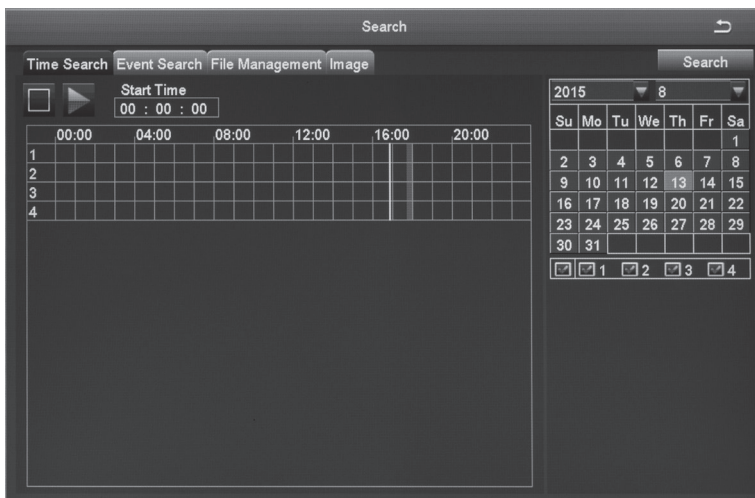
Search

Time Search Event Search File Management Image

Search

Start Time
00 : 00 : 00

| | 00:00 | 04:00 | 08:00 | 12:00 | 16:00 | 20:00 |
|---|---|---|---|---|---|---|
| 1 | | | | | | |
| 2 | | | | | | |
| 3 | | | | | | |
| 4 | | | | | | |

2015 8

| Su | Mo | Tu | We | Th | Fr | Sa |
|---|---|---|---|---|---|---|
| | | | | | | 1 |
| 2 | 3 | 4 | 5 | 6 | 7 | 8 |
| 9 | 10 | 11 | 12 | 13 | 14 | 15 |
| 16 | 17 | 18 | 19 | 20 | 21 | 22 |
| 23 | 24 | 25 | 26 | 27 | 28 | 29 |
| 30 | 31 | | | | | |

1 2 3 4